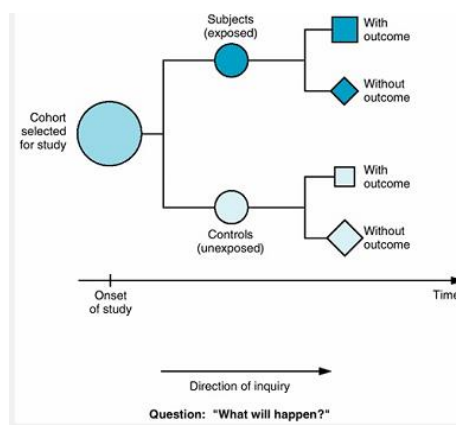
Subjects (exposed)

With outcome

Without outcome

Cohort selected for study

With outcome

Without outcome

Controls (unexposed)

Onset of study

Time

Direction of inquiry

Question: "What will happen?"